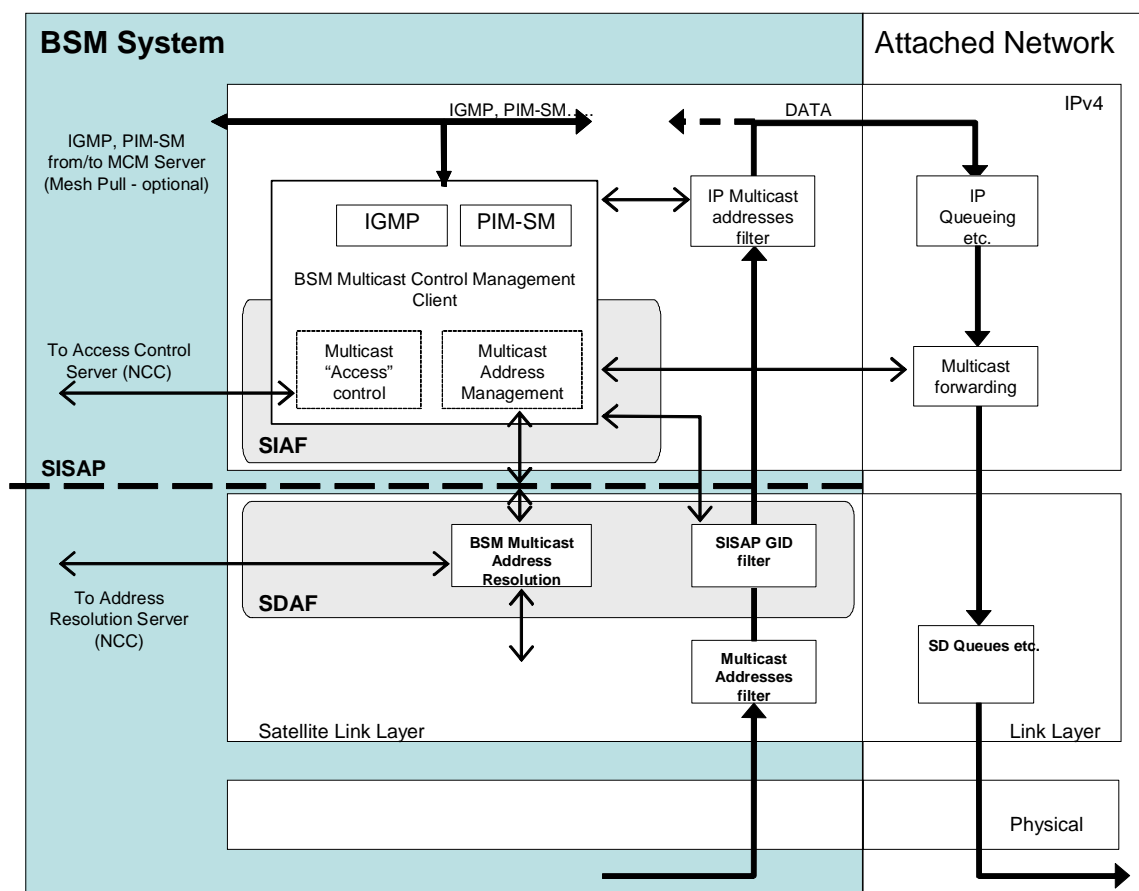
BSM System

Attached Network

IGMP, PIM-SM...

DATA

IPv4

IGMP, PIM-SM from/to MCM Server (Mesh Pull - optional)

IGMP

PIM-SM

BSM Multicast Control Management Client

IP Multicast addresses filter

IP Queueing etc.

To Access Control Server (NCC)

Multicast “Access” control

Multicast Address Management

Multicast forwarding

SIAF

SISAP

BSM Multicast Address Resolution

SISAP GID filter

To Address Resolution Server (NCC)

SDAF

SD Queues etc.

Multicast Addresses filter

Satellite Link Layer

Link Layer

Physical